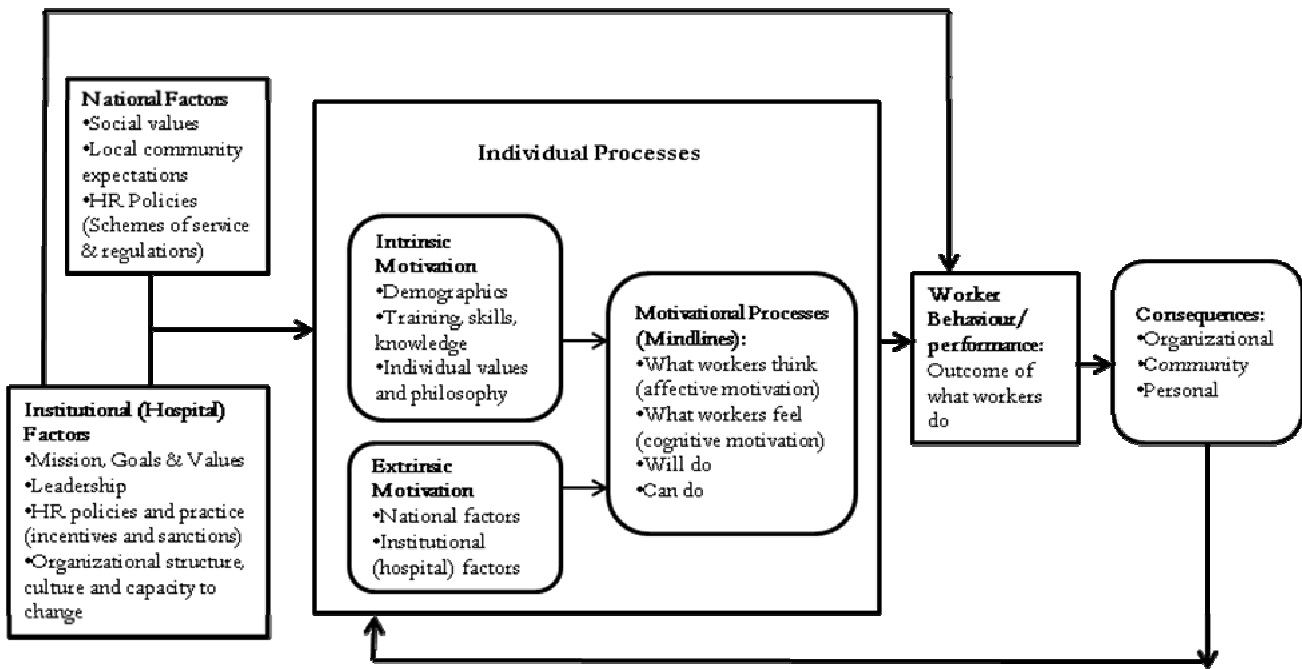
National Factors
•Social values
•Local community expectations
•HR Policies (Schemes of service & regulations)

Institutional (Hospital) Factors
•Mission, Goals & Values
•Leadership
•HR policies and practice (incentives and sanctions)
•Organizational structure, culture and capacity to change

Individual Processes

Intrinsic Motivation
•Demographics
•Training, skills, knowledge
•Individual values and philosophy

Extrinsic Motivation
•National factors
•Institutional (hospital) factors

Motivational Processes (Mindlines):
•What workers think (affective motivation)
•What workers feel (cognitive motivation)
•Will do
•Can do

Worker Behaviour/ performance:
Outcome of what workers do

Consequences:
•Organizational
•Community
•Personal